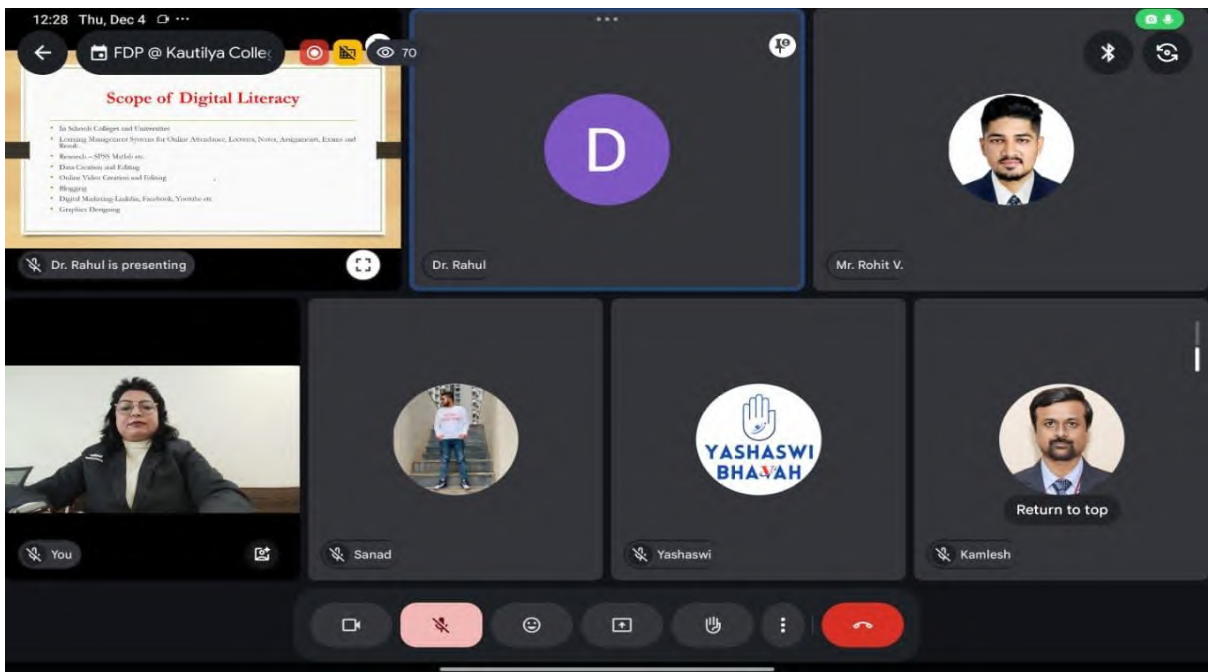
12:28 Thu, Dec 4

FDP @ Kautilya Colleg

70

Scope of Digital Literacy

- In Schools Colleges and Universities
- Learning Management Systems for Online Attendance, Lectures, Notes, Assignments, Exams and Result
- Research – SPSS Matlab etc.
- Data Creation and Editing
- Online Video Creation and Editing
- Blogging
- Digital Marketing Linkdin, Facebook, Youtube etc.
- Graphics Designing

Dr. Rahul is presenting

D

Dr. Rahul

Mr. Rohit V.

You

Sanad

YASHASWI BHAVAH

Yashaswi

Return to top

Kamlesh